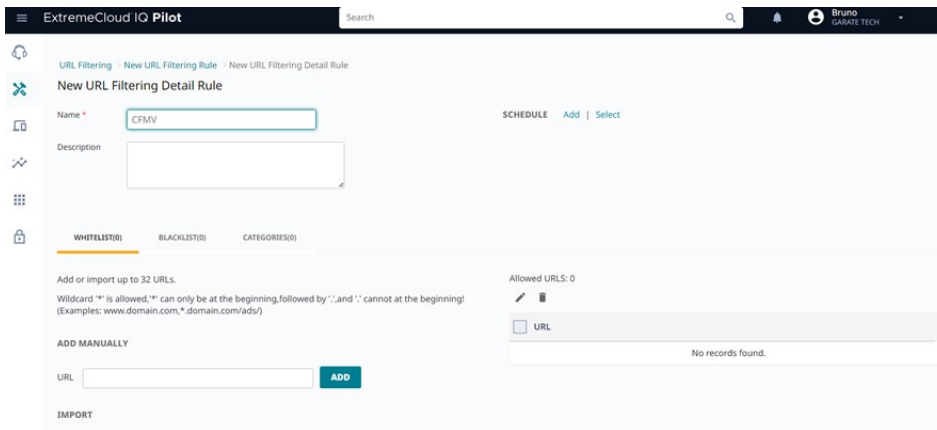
ExtremeCloud IQ Pilot

Search

Bruno
GARATE TECH

URL Filtering > New URL Filtering Rule > New URL Filtering Detail Rule

New URL Filtering Detail Rule

Name *
CFMV

Description

SCHEDULE Add | Select

WHITELIST(0) BLACKLIST(0) CATEGORIES(0)

Add or import up to 32 URLs.

Wildcard '*' is allowed,'*' can only be at the beginning,followed by '.',and '.' cannot at the beginning! (Examples: www.domain.com,*.domain.com/ads/)

ADD MANUALLY

URL
ADD

IMPORT

Allowed URLS: 0

| URL |
|---|
| No records found. |